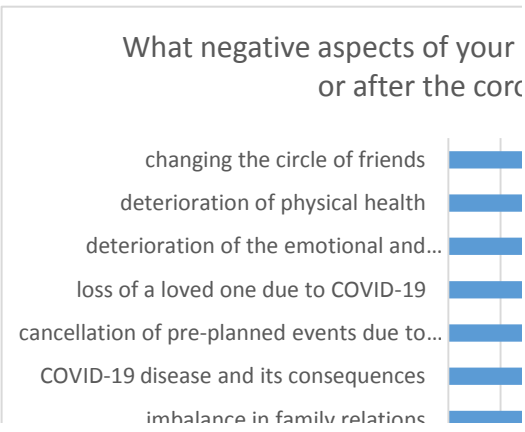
What negative aspects of your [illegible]
or after the coro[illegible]

changing the circle of friends
deterioration of physical health
deterioration of the emotional and…
loss of a loved one due to COVID-19
cancellation of pre-planned events due to…
COVID-19 disease and its consequences
imbalance in family relations